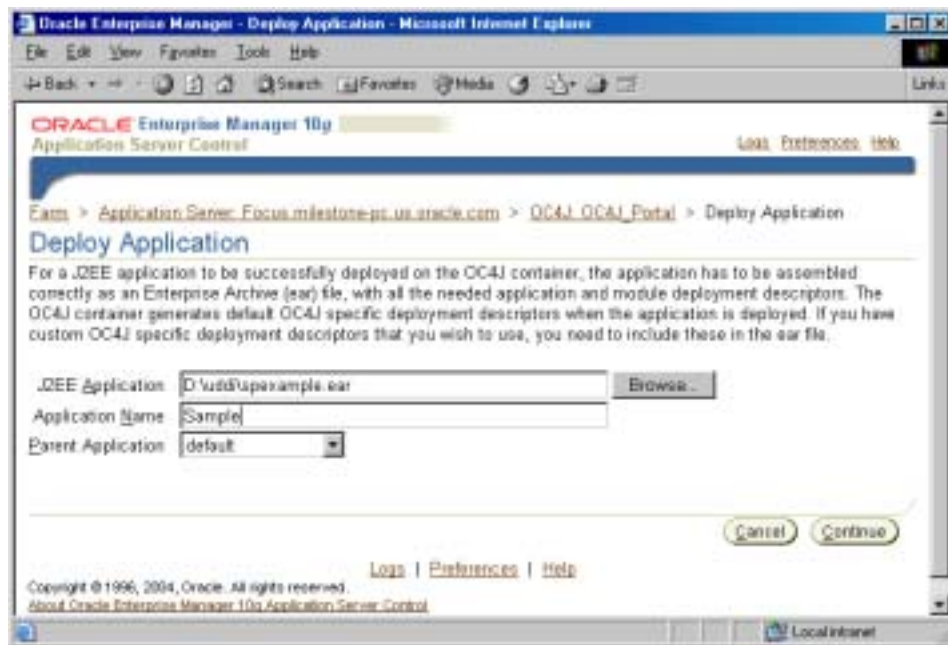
Oracle Enterprise Manager - Deploy Application - Microsoft Internet Explorer

File Edit View Favorites Tools Help

Back Search Favorites Media Links

ORACLE Enterprise Manager 10g
Application Server Control

Logs Preferences Help

Farm > Application Server: Focus.milestone-pc.us.oracle.com > OC4J: OC4J_Portal > Deploy Application

Deploy Application

For a J2EE application to be successfully deployed on the OC4J container, the application has to be assembled correctly as an Enterprise Archive (ear) file, with all the needed application and module deployment descriptors. The OC4J container generates default OC4J specific deployment descriptors when the application is deployed. If you have custom OC4J specific deployment descriptors that you wish to use, you need to include these in the ear file.

J2EE Application D:\uddi\upexample.ear Browse...
Application Name Sample
Parent Application default

Cancel Continue

Logs | Preferences | Help

Copyright © 1996, 2004, Oracle. All rights reserved.
About Oracle Enterprise Manager 10g Application Server Control

Local intranet